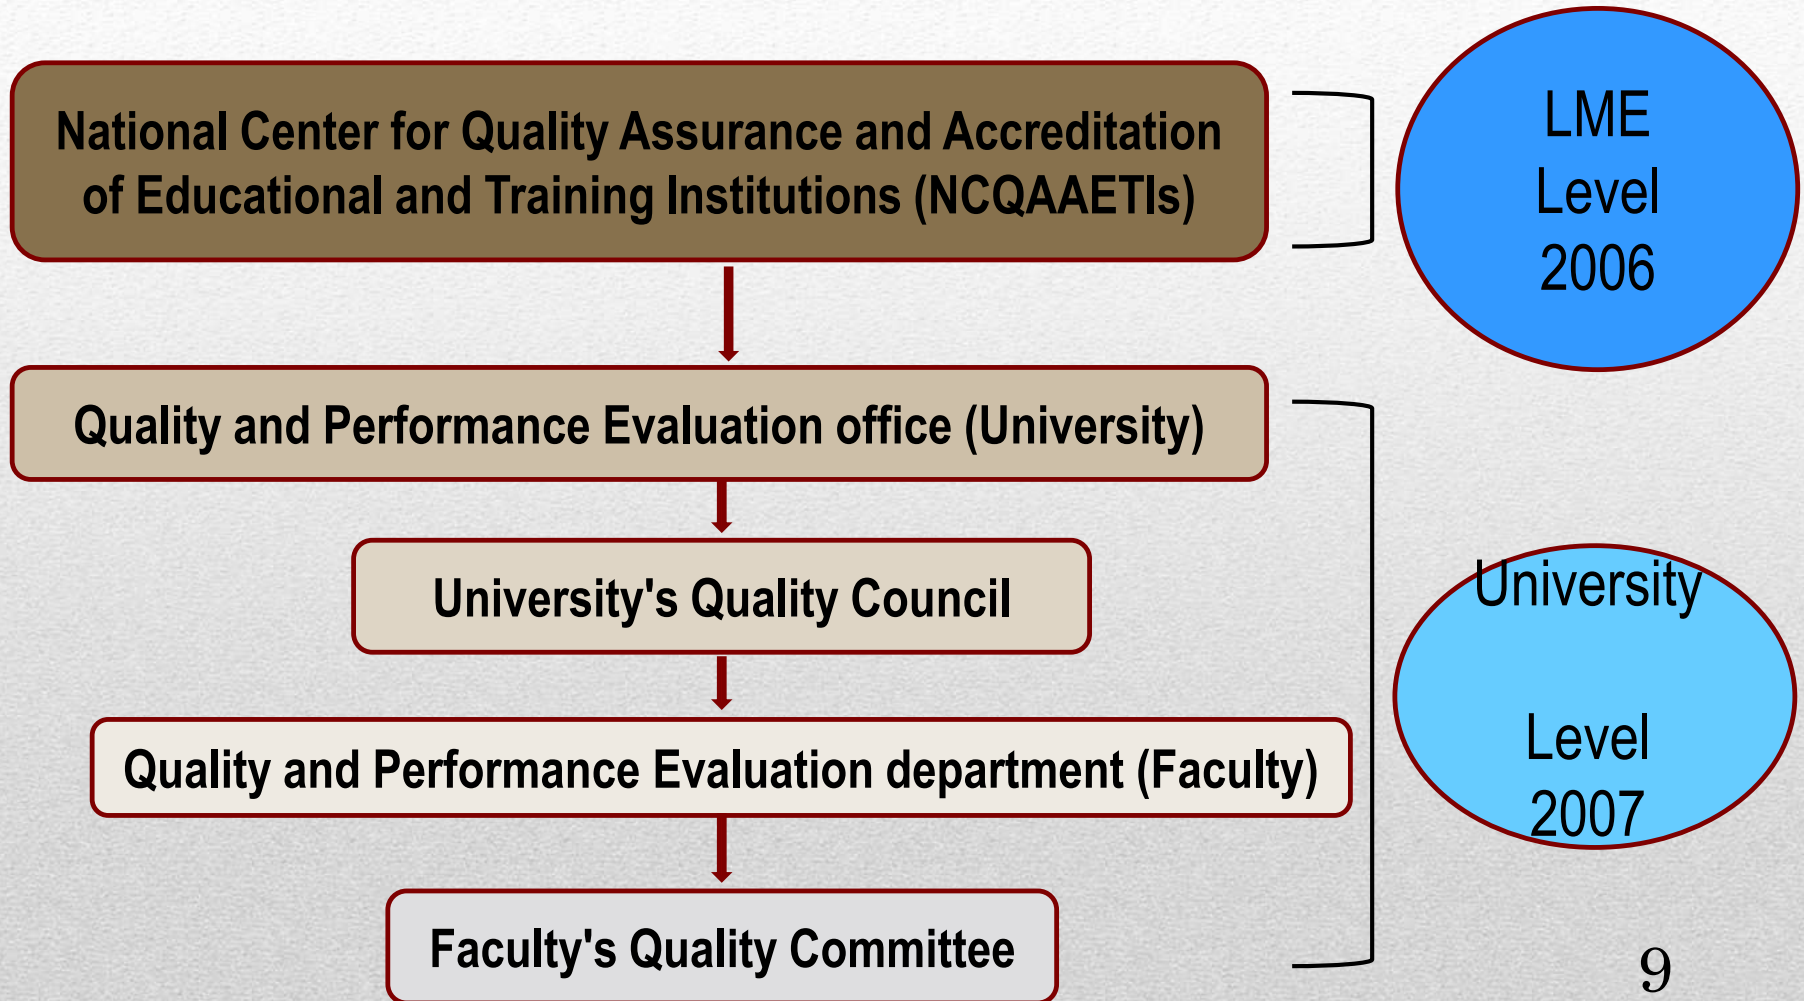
National Center for Quality Assurance and Accreditation of Educational and Training Institutions (NCQAAETIs)

LME
Level
2006

Quality and Performance Evaluation office (University)

University's Quality Council

Quality and Performance Evaluation department (Faculty)

Faculty's Quality Committee

University

Level
2007

9